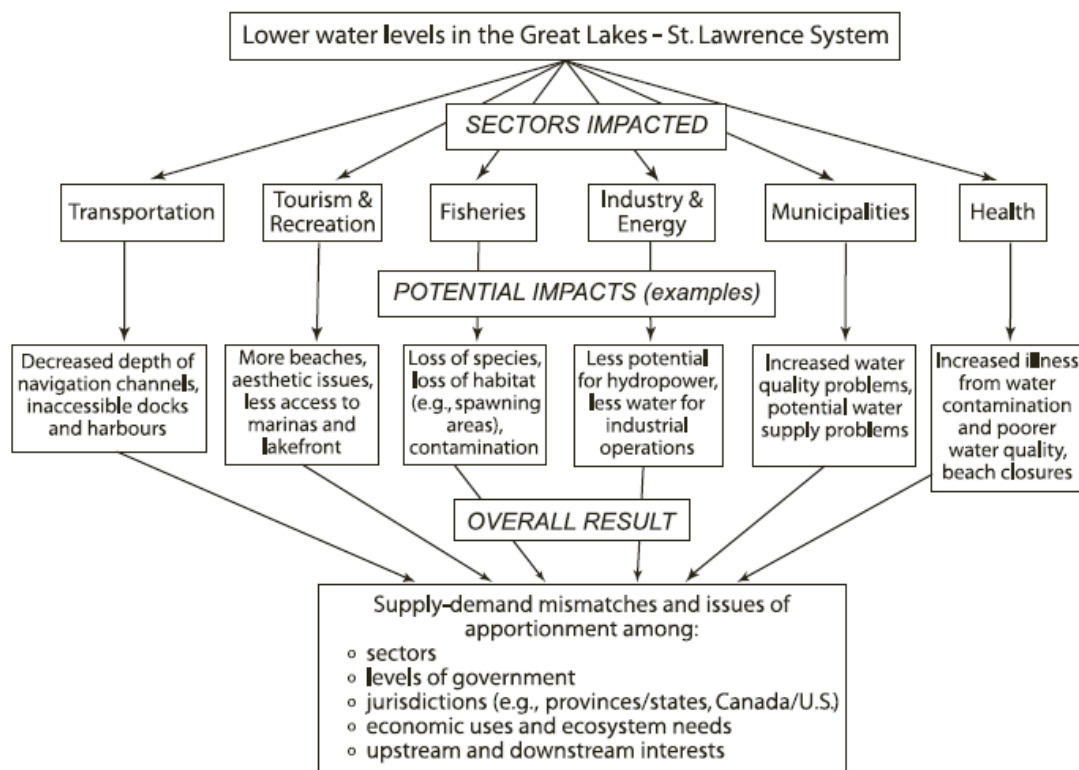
Lower water levels in the Great Lakes - St. Lawrence System

SECTORS IMPACTED

Transportation

Tourism & Recreation

Fisheries

Industry & Energy

Municipalities

Health

POTENTIAL IMPACTS (examples)

Decreased depth of navigation channels, inaccessible docks and harbours

More beaches, aesthetic issues, less access to marinas and lakefront

Loss of species, loss of habitat (e.g., spawning areas), contamination

Less potential for hydropower, less water for industrial operations

Increased water quality problems, potential water supply problems

Increased illness from water contamination and poorer water quality, beach closures

OVERALL RESULT

Supply-demand mismatches and issues of apportionment among:
◦ sectors
◦ levels of government
◦ jurisdictions (e.g., provinces/states, Canada/U.S.)
◦ economic uses and ecosystem needs
◦ upstream and downstream interests